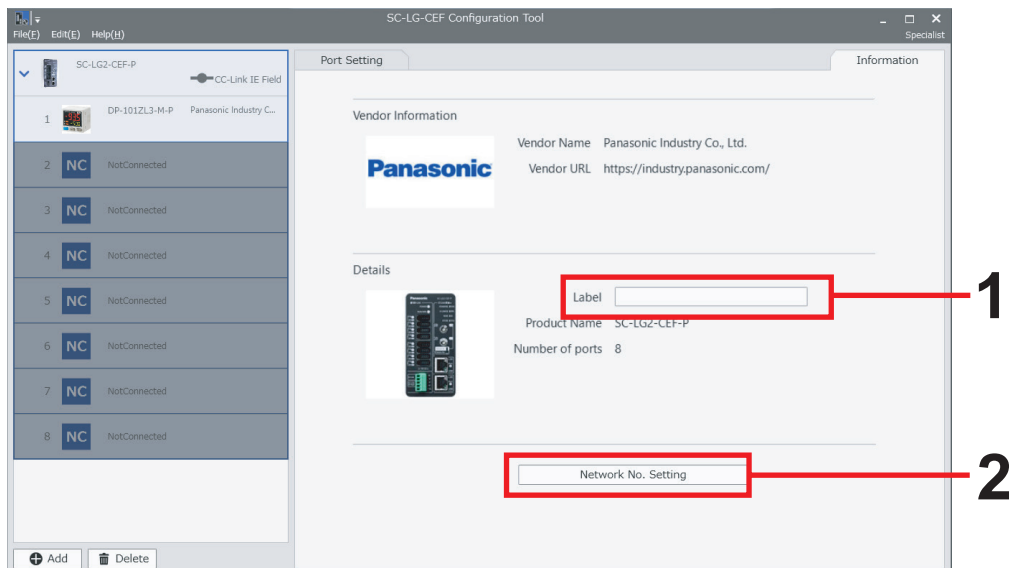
File(F) Edit(E) Help(H)

SC-LG-CEF Configuration Tool

Specialist

SC-LG2-CEF-P

CC-Link IE Field

1 DP-101ZL3-M-P Panasonic Industry C...

2 NC NotConnected

3 NC NotConnected

4 NC NotConnected

5 NC NotConnected

6 NC NotConnected

7 NC NotConnected

8 NC NotConnected

Add Delete

Port Setting

Information

Vendor Information

Panasonic

Vendor Name Panasonic Industry Co., Ltd.

Vendor URL https://industry.panasonic.com/

Details

Label

Product Name SC-LG2-CEF-P

Number of ports 8

Network No. Setting

1

2